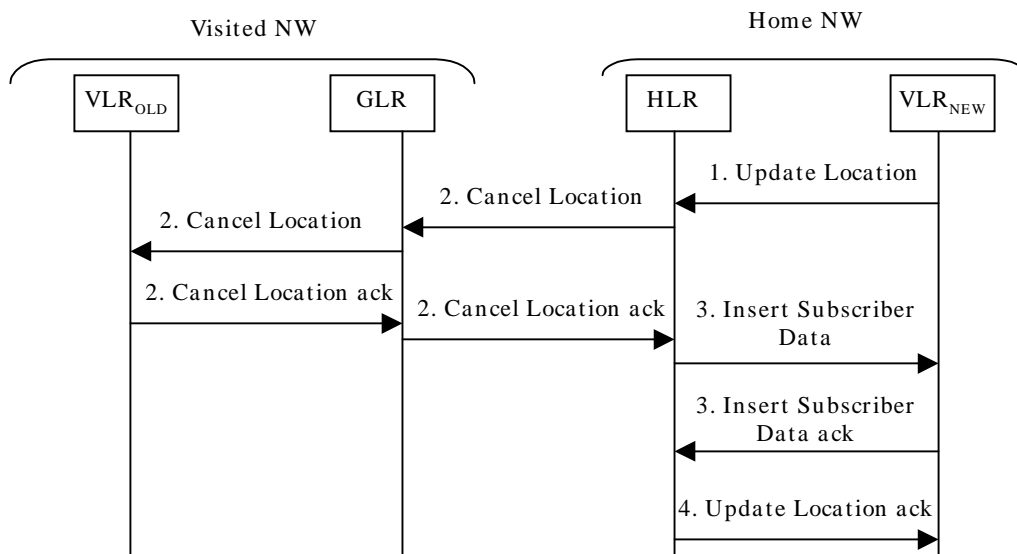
Visited NW

Home NW

$VLR_{OLD}$

GLR

HLR

$VLR_{NEW}$

1. Update Location

2. Cancel Location

2. Cancel Location

2. Cancel Location ack

2. Cancel Location ack

3. Insert Subscriber Data

3. Insert Subscriber Data ack

4. Update Location ack